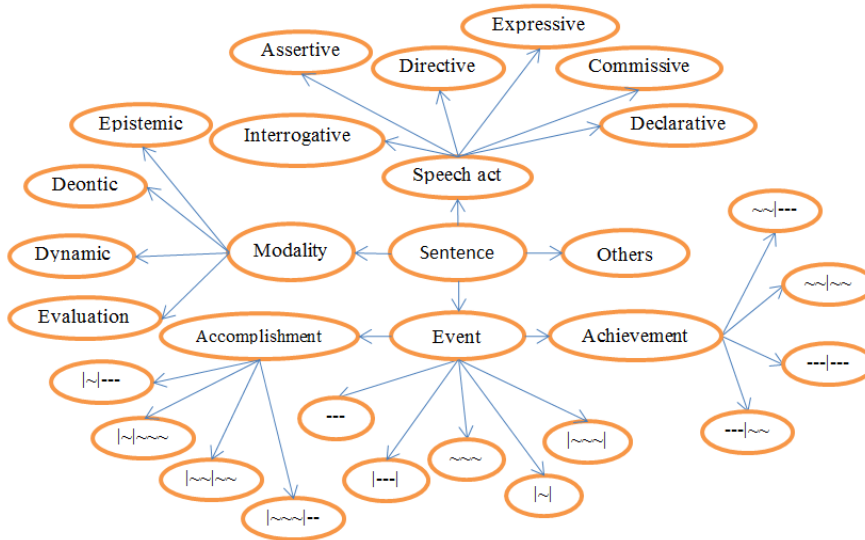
Expressive
Assertive
Directive
Commissive
Epistemic
Interrogative
Declarative
Speech act
Deontic
~~|---
Dynamic
Modality
Sentence
Others
~~|~~
Evaluation
Accomplishment
Event
Achievement
|~|---
---|---
---
|~|~~~
|~~~|
---|~~
~~~
|---|
|~~|~~
|~|
|~~~|--